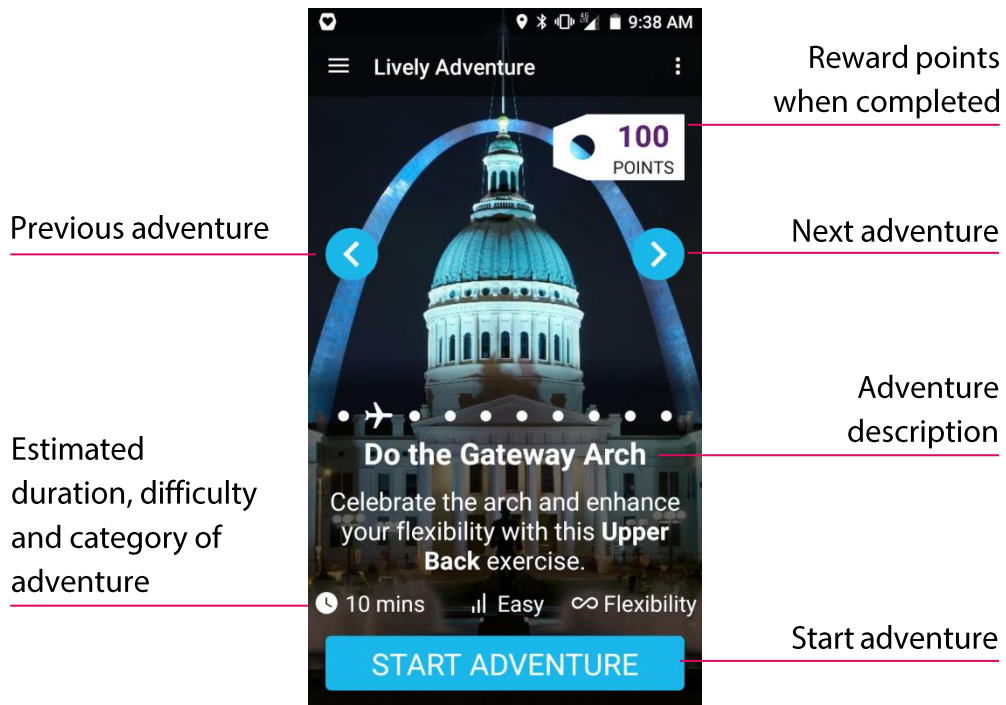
9:38 AM

Lively Adventure

Reward points when completed

100 POINTS

Previous adventure

Next adventure

Adventure description

Do the Gateway Arch

Celebrate the arch and enhance your flexibility with this **Upper Back** exercise.

Estimated duration, difficulty and category of adventure

10 mins Easy Flexibility

Start adventure

START ADVENTURE